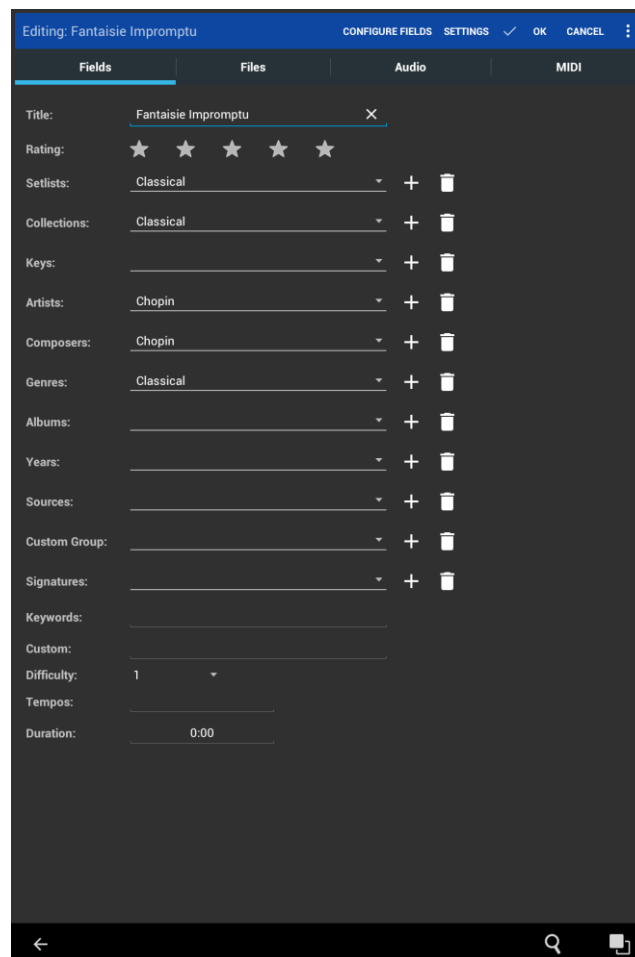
Editing: Fantaisie Impromptu CONFIGURE FIELDS SETTINGS OK CANCEL

Fields Files Audio MIDI

Title: Fantaisie Impromptu

Rating:

Setlists: Classical

Collections: Classical

Keys:

Artists: Chopin

Composers: Chopin

Genres: Classical

Albums:

Years:

Sources:

Custom Group:

Signatures:

Keywords:

Custom:

Difficulty: 1

Tempos:

Duration: 0:00